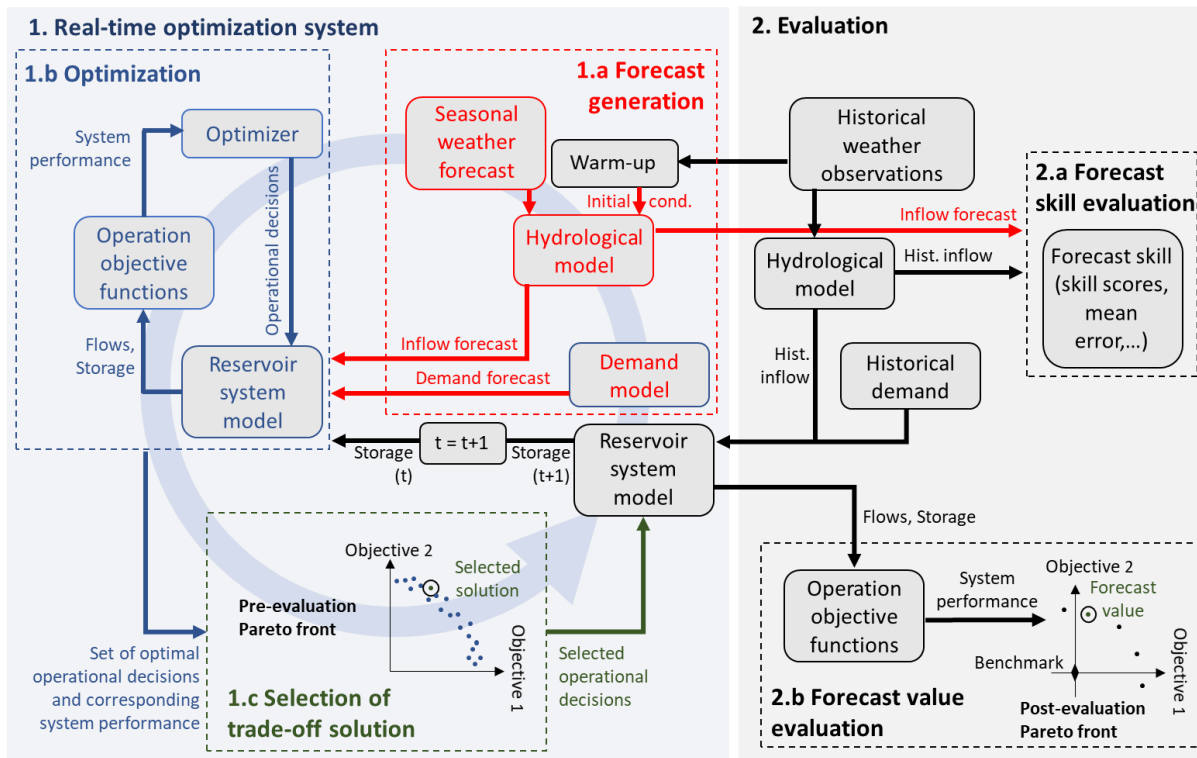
1. Real-time optimization system

1.b Optimization

System performance

Optimizer

Operational decisions

Operation objective functions

Flows, Storage

Reservoir system model

1.a Forecast generation

Seasonal weather forecast

Warm-up

Initial cond.

Hydrological model

Inflow forecast

Demand forecast

Demand model

Storage (t)

t = t+1

Storage (t+1)

Reservoir system model

1.c Selection of trade-off solution

Objective 2

Selected solution

Pre-evaluation Pareto front

Objective 1

Set of optimal operational decisions and corresponding system performance

Selected operational decisions

2. Evaluation

Historical weather observations

2.a Forecast skill evaluation

Inflow forecast

Hydrological model

Hist. inflow

Forecast skill (skill scores, mean error,...)

Hist. inflow

Historical demand

Flows, Storage

Operation objective functions

System performance

Objective 2

Forecast value

Benchmark

Objective 1

Post-evaluation Pareto front

2.b Forecast value evaluation